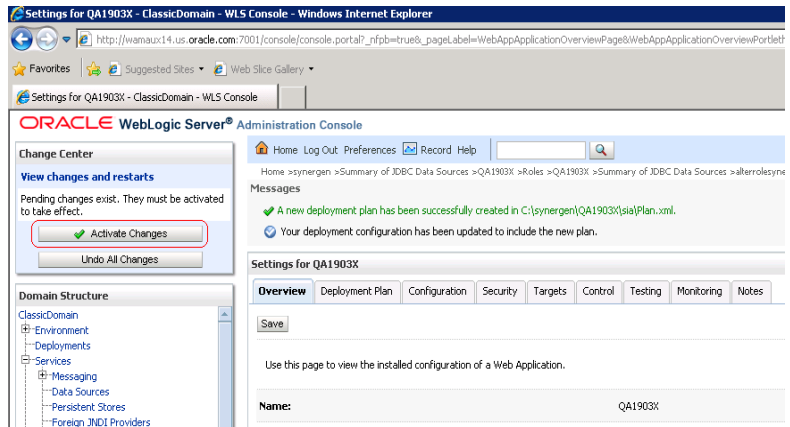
Settings for QA1903X - ClassicDomain - WLS Console - Windows Internet Explorer

http://wamaux14.us.oracle.com:7001/console/console.portal?_nfpb=true&_pageLabel=WebAppApplicationOverviewPage&WebAppApplicationOverviewPortlet

Favorites | Suggested Sites ▾ | Web Slice Gallery ▾

Settings for QA1903X - ClassicDomain - WLS Console

ORACLE WebLogic Server® Administration Console

Change Center

View changes and restarts

Pending changes exist. They must be activated to take effect.

Activate Changes

Undo All Changes

Domain Structure

ClassicDomain
Environment
Deployments
Services
Messaging
Data Sources
Persistent Stores
Foreign JNDI Providers

Home Log Out Preferences Record Help

Home >synergen >Summary of JDBC Data Sources >QA1903X >Roles >QA1903X >Summary of JDBC Data Sources >alterrolesyne

Messages

A new deployment plan has been successfully created in C:\synergen\QA1903X\sia\Plan.xml.

Your deployment configuration has been updated to include the new plan.

Settings for QA1903X

| Overview | Deployment Plan | Configuration | Security | Targets | Control | Testing | Monitoring | Notes |
|---|---|---|---|---|---|---|---|---|

Save

Use this page to view the installed configuration of a Web Application.

Name: QA1903X